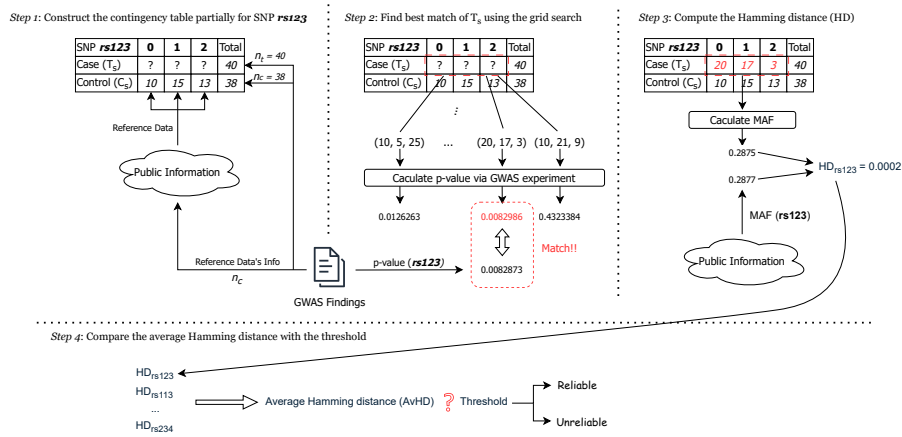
*Step 1*: Construct the contingency table partially for SNP ***rs123***

| SNP ***rs123*** | **0** | **1** | **2** | Total |
|---|---|---|---|---|
| Case ($T_s$) | ? | ? | ? | *40* |
| Control ($C_s$) | *10* | *15* | *13* | *38* |

$n_t = 40$
$n_c = 38$

Reference Data

Public Information

Reference Data's Info

$n_c$

GWAS Findings

p-value (***rs123***)

*Step 2*: Find best match of $T_s$ using the grid search

| SNP ***rs123*** | **0** | **1** | **2** | Total |
|---|---|---|---|---|
| Case ($T_s$) | ? | ? | ? | *40* |
| Control ($C_s$) | *10* | *15* | *13* | *38* |

⋮

(10, 5, 25) ... (20, 17, 3) (10, 21, 9)

Caculate p-value via GWAS experiment

0.0126263 0.0082986 0.4323384

Match!!

0.0082873

*Step 3*: Compute the Hamming distance (HD)

| SNP ***rs123*** | **0** | **1** | **2** | Total |
|---|---|---|---|---|
| Case ($T_s$) | *20* | *17* | *3* | *40* |
| Control ($C_s$) | *10* | *15* | *13* | *38* |

Caculate MAF

0.2875

0.2877

$HD_{rs123}$ = 0.0002

MAF (**rs123**)

Public Information

*Step 4*: Compare the average Hamming distance with the threshold

$HD_{rs123}$
$HD_{rs113}$
...
$HD_{rs234}$

Average Hamming distance (AvHD) ? Threshold

Reliable

Unreliable